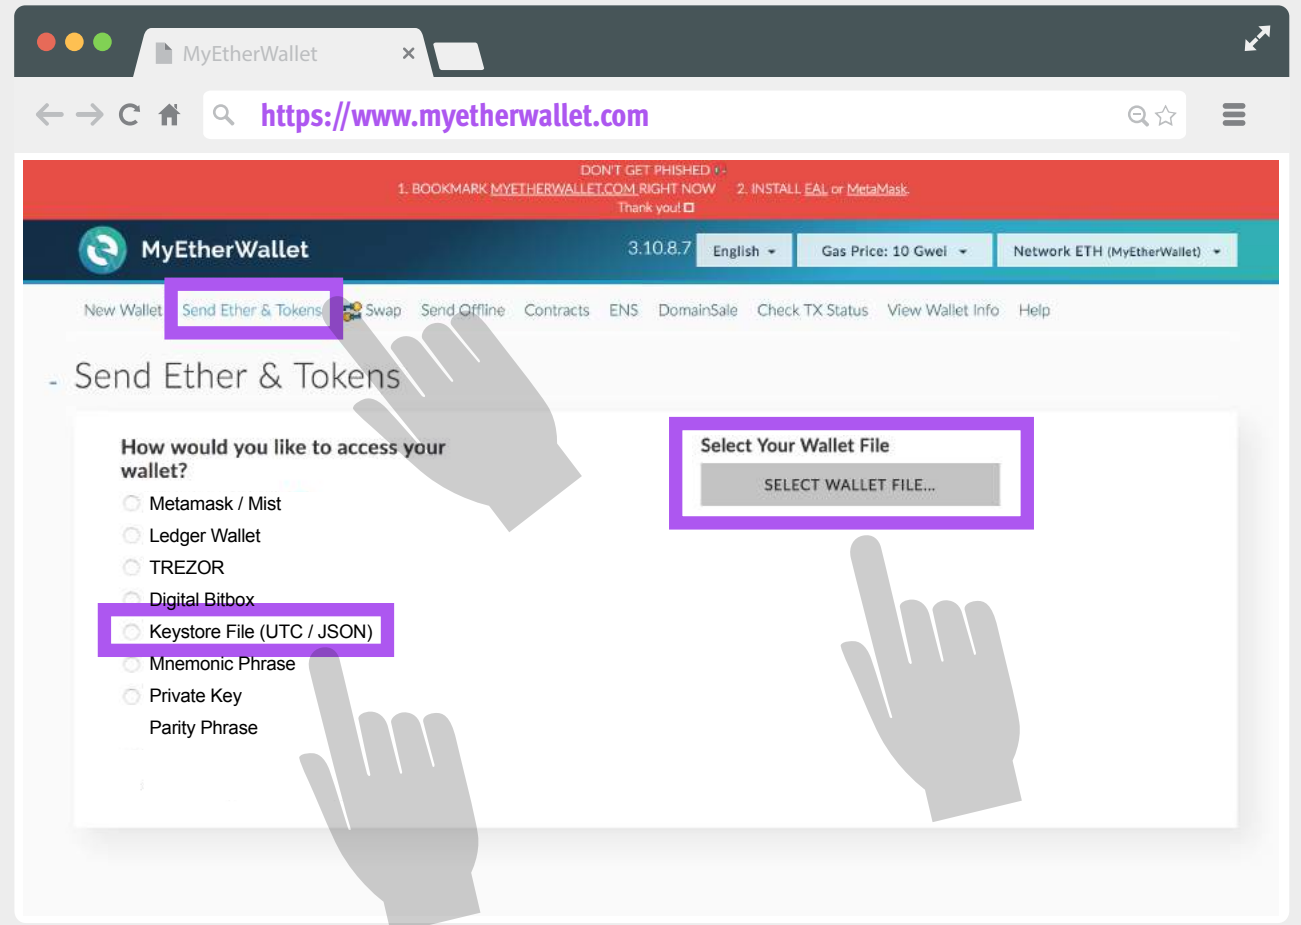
MyEtherWallet ×

https://www.myetherwallet.com

DON'T GET PHISHED
1. BOOKMARK MYETHERWALLET.COM RIGHT NOW 2. INSTALL EAL or MetaMask.
Thank you!

MyEtherWallet 3.10.8.7 English Gas Price: 10 Gwei Network ETH (MyEtherWallet)

New Wallet Send Ether & Tokens Swap Send Offline Contracts ENS DomainSale Check TX Status View Wallet Info Help

Send Ether & Tokens

How would you like to access your wallet?

Metamask / Mist
Ledger Wallet
TREZOR
Digital Bitbox
Keystore File (UTC / JSON)
Mnemonic Phrase
Private Key
Parity Phrase

Select Your Wallet File

SELECT WALLET FILE...